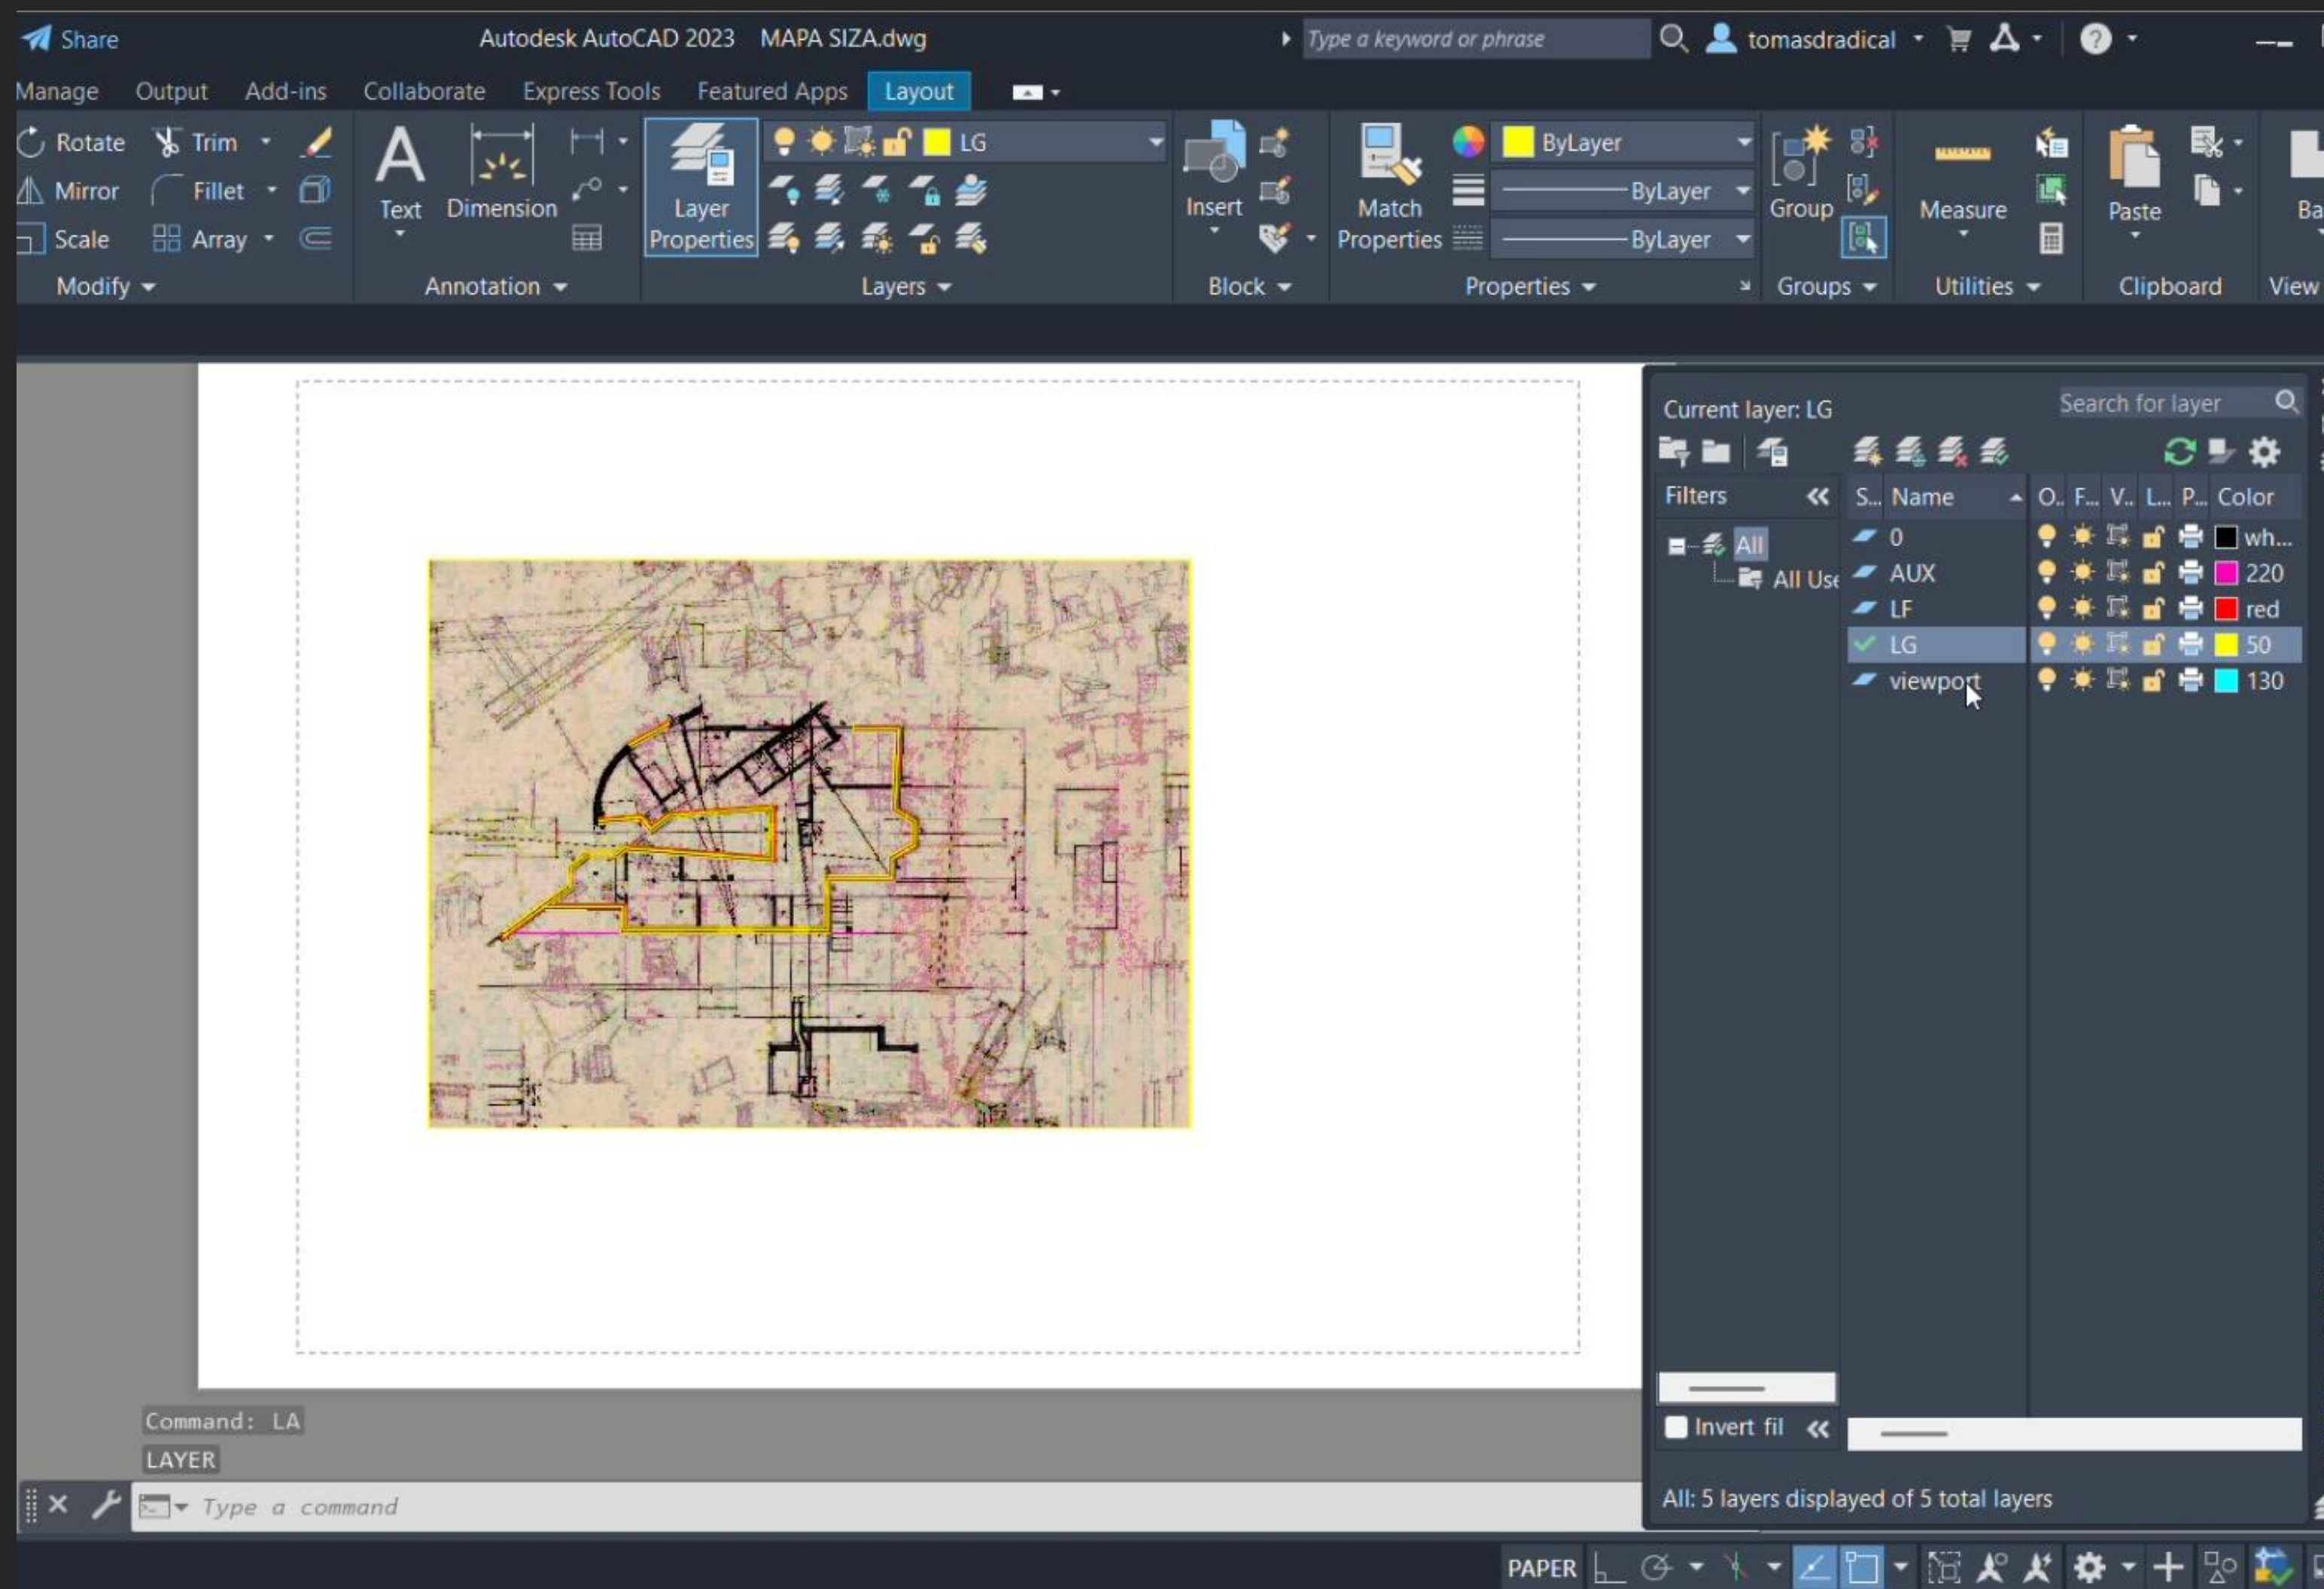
Share Autodesk AutoCAD 2023 MAPA SIZA.dwg Type a keyword or phrase tomasdradical

Manage Output Add-ins Collaborate Express Tools Featured Apps Layout

Rotate Trim Mirror Fillet Scale Array
Modify

Text Dimension
Annotation

Layer Properties LG
Layers

Insert
Block

Match Properties ByLayer ByLayer ByLayer
Properties

Group
Groups

Measure
Utilities

Paste
Clipboard

Ba
View

Current layer: LG
Search for layer

Filters
All
All Use

| S... | Name | O... | F... | V... | L... | P... | Color |
|---|---|---|---|---|---|---|---|
| | 0 | | | | | | wh... |
| | AUX | | | | | | 220 |
| | LF | | | | | | red |
| ✓ | LG | | | | | | 50 |
| | viewport | | | | | | 130 |

Invert fil

All: 5 layers displayed of 5 total layers

Command: LA
LAYER
Type a command

PAPER